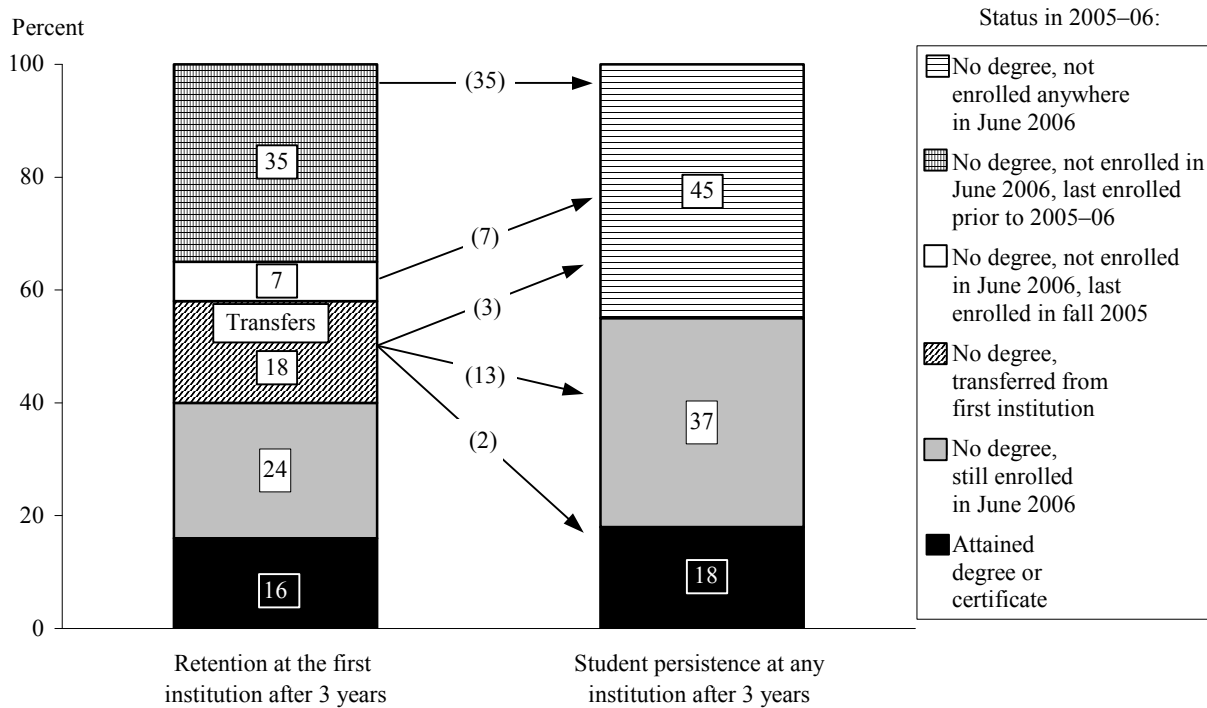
Percent

100
80
60
40
20
0

35
7
Transfers
18
24
16

(35)
(7)
(3)
(13)
(2)

45
37
18

Retention at the first institution after 3 years

Student persistence at any institution after 3 years

Status in 2005–06:

No degree, not enrolled anywhere in June 2006

No degree, not enrolled in June 2006, last enrolled prior to 2005–06

No degree, not enrolled in June 2006, last enrolled in fall 2005

No degree, transferred from first institution

No degree, still enrolled in June 2006

Attained degree or certificate